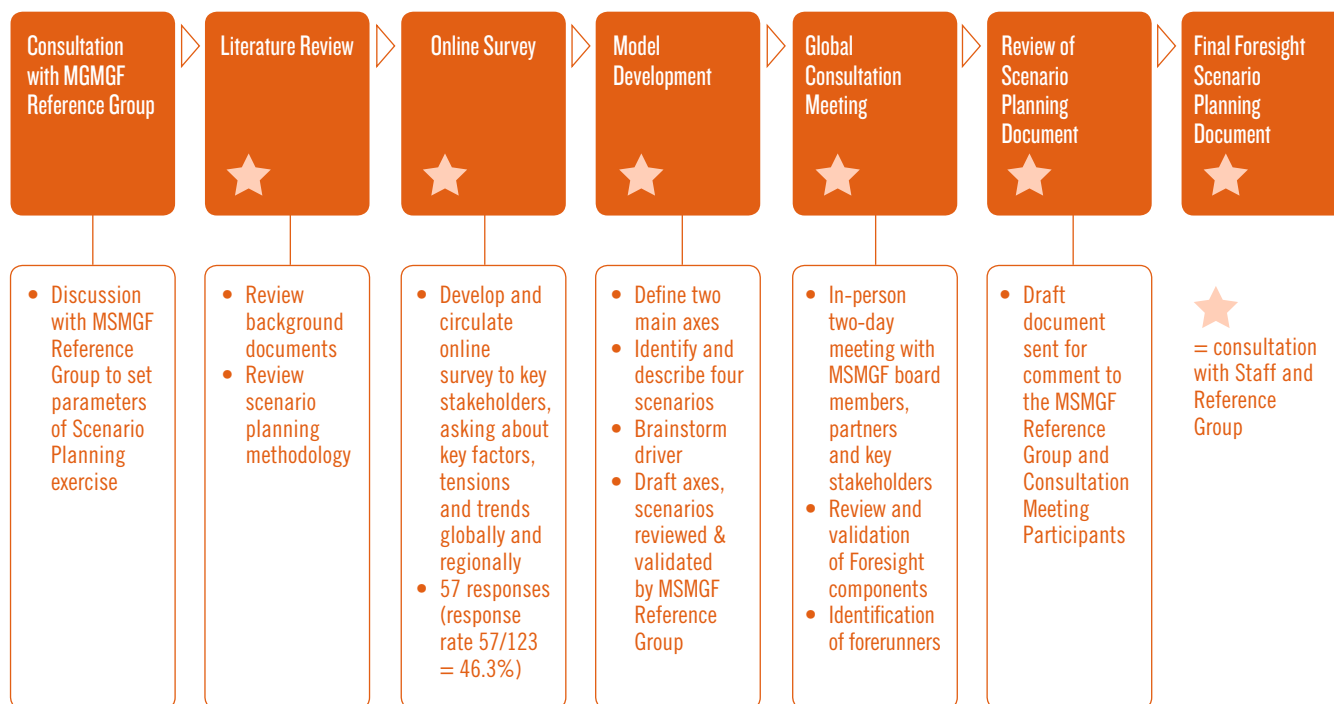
Consultation with MGMGF Reference Group

Literature Review

Online Survey

Model Development

Global Consultation Meeting

Review of Scenario Planning Document

Final Foresight Scenario Planning Document

• Discussion with MSMGF Reference Group to set parameters of Scenario Planning exercise

• Review background documents
• Review scenario planning methodology

• Develop and circulate online survey to key stakeholders, asking about key factors, tensions and trends globally and regionally
• 57 responses (response rate 57/123 = 46.3%)

• Define two main axes
• Identify and describe four scenarios
• Brainstorm driver
• Draft axes, scenarios reviewed & validated by MSMGF Reference Group

• In-person two-day meeting with MSMGF board members, partners and key stakeholders
• Review and validation of Foresight components
• Identification of forerunners

• Draft document sent for comment to the MSMGF Reference Group and Consultation Meeting Participants

= consultation with Staff and Reference Group